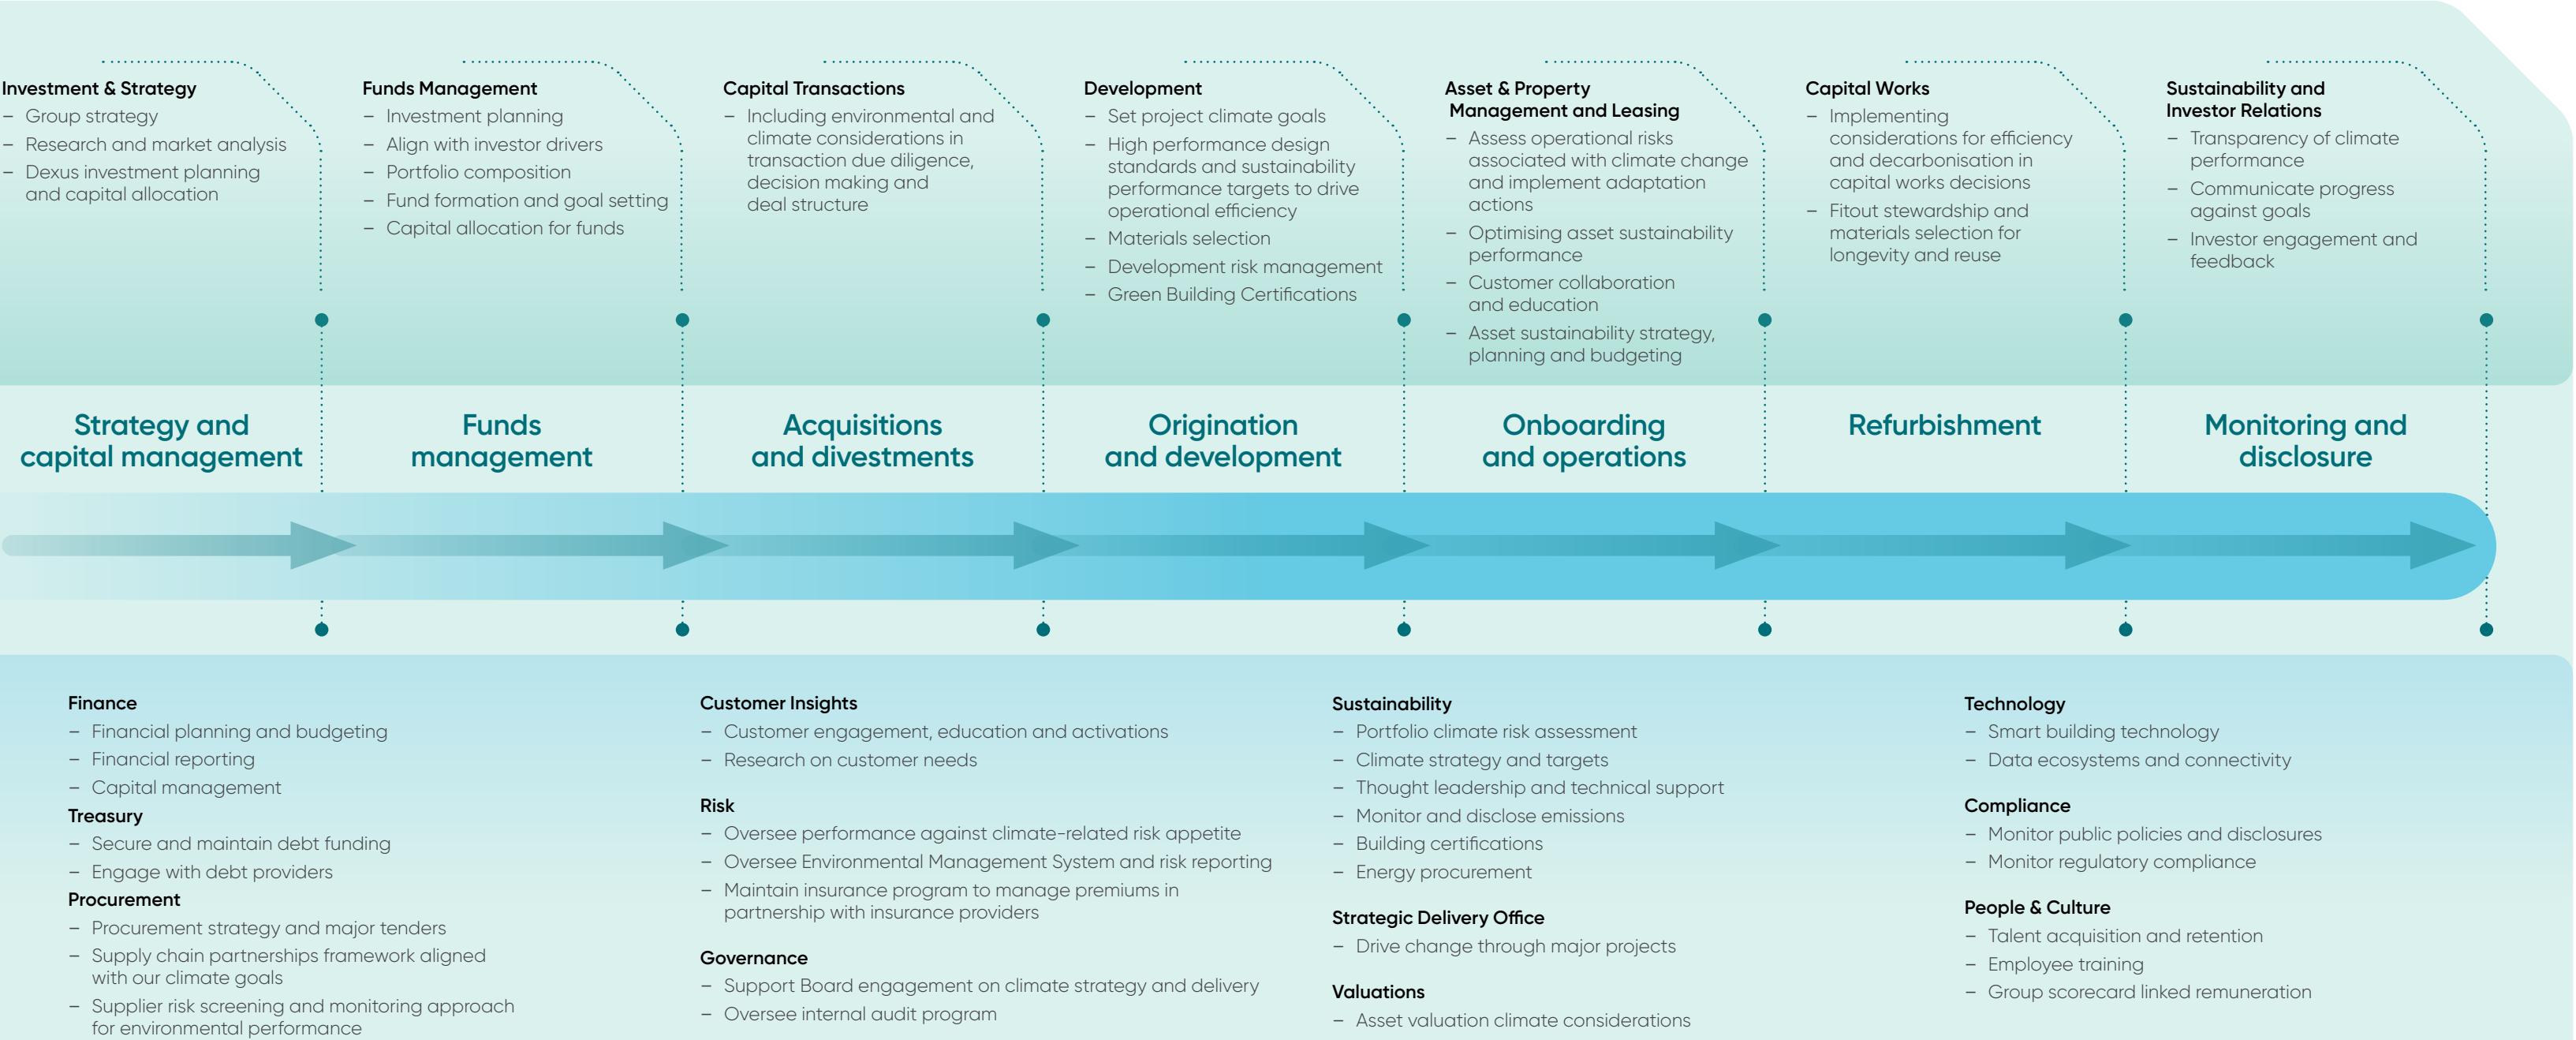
Investment & Strategy
– Group strategy
– Research and market analysis
– Dexus investment planning and capital allocation

Funds Management
– Investment planning
– Align with investor drivers
– Portfolio composition
– Fund formation and goal setting
– Capital allocation for funds

Capital Transactions
– Including environmental and climate considerations in transaction due diligence, decision making and deal structure

Development
– Set project climate goals
– High performance design standards and sustainability performance targets to drive operational efficiency
– Materials selection
– Development risk management
– Green Building Certifications

Asset & Property Management and Leasing
– Assess operational risks associated with climate change and implement adaptation actions
– Optimising asset sustainability performance
– Customer collaboration and education
– Asset sustainability strategy, planning and budgeting

Capital Works
– Implementing considerations for efficiency and decarbonisation in capital works decisions
– Fitout stewardship and materials selection for longevity and reuse

Sustainability and Investor Relations
– Transparency of climate performance
– Communicate progress against goals
– Investor engagement and feedback

Strategy and capital management

Funds management

Acquisitions and divestments

Origination and development

Onboarding and operations

Refurbishment

Monitoring and disclosure

Finance
– Financial planning and budgeting
– Financial reporting
– Capital management
Treasury
– Secure and maintain debt funding
– Engage with debt providers
Procurement
– Procurement strategy and major tenders
– Supply chain partnerships framework aligned with our climate goals
– Supplier risk screening and monitoring approach for environmental performance

Customer Insights
– Customer engagement, education and activations
– Research on customer needs

Risk
– Oversee performance against climate-related risk appetite
– Oversee Environmental Management System and risk reporting
– Maintain insurance program to manage premiums in partnership with insurance providers

Governance
– Support Board engagement on climate strategy and delivery
– Oversee internal audit program

Sustainability
– Portfolio climate risk assessment
– Climate strategy and targets
– Thought leadership and technical support
– Monitor and disclose emissions
– Building certifications
– Energy procurement

Strategic Delivery Office
– Drive change through major projects

Valuations
– Asset valuation climate considerations

Technology
– Smart building technology
– Data ecosystems and connectivity

Compliance
– Monitor public policies and disclosures
– Monitor regulatory compliance

People & Culture
– Talent acquisition and retention
– Employee training
– Group scorecard linked remuneration